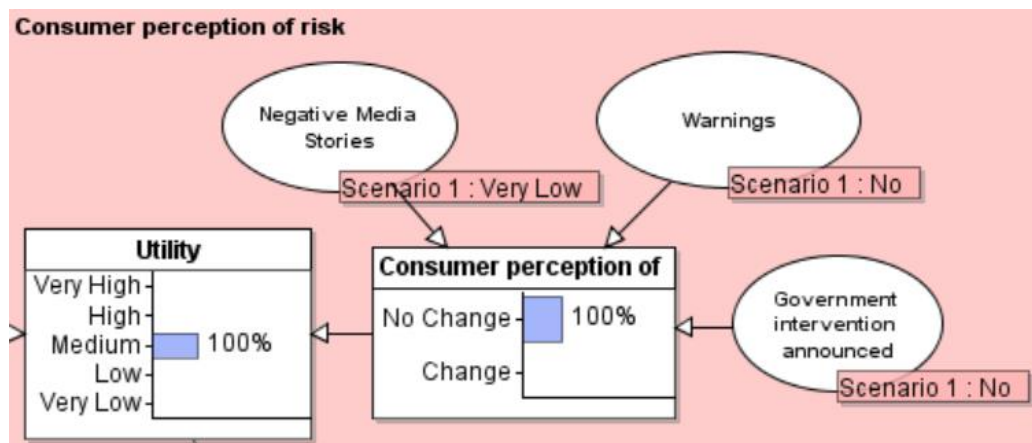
Consumer perception of risk

Negative Media Stories

Scenario 1 : Very Low

Warnings

Scenario 1 : No

Utility

Very High

High

Medium

Low

Very Low

100%

Consumer perception of

No Change

Change

100%

Government intervention announced

Scenario 1 : No